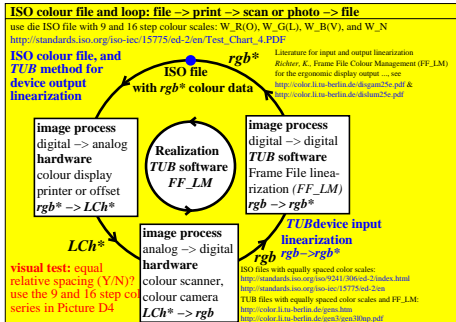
ISO colour file and loop: file –> print –> scan or photo –> file

use die ISO file with 9 and 16 step colour scales: W_R(O), W_G(L), W_B(V), and W_N
http://standards.iso.org/iso-iec/15775/ed-2/en/Test_Chart_4.PDF

ISO colour file, and *TUB* method for device output linearization

ISO file with *rgb** colour data

*rgb**

Literature for input and output linearization *Richter, K.*, Frame File Colour Management (FF_LM) for the ergonomic display output ..., see
http://color.li.tu-berlin.de/disgam25e.pdf &
http://color.li.tu-berlin.de/dislum25e.pdf

image process digital –> analog **hardware** colour display printer or offset *rgb* –> LCh**

Realization *TUB* software *FF_LM*

image process digital –> digital *TUB* software Frame File linearization *(FF_LM)* *rgb –> rgb**

*LCh**

image process analog –> digital **hardware** colour scanner, colour camera *LCh* –> rgb*

*rgb*

*TUB*device input linearization *rgb–>rgb**

visual test: equal relative spacing (Y/N)? use the 9 and 16 step col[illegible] series in Picture D4

ISO files with equally spaced color scales:
http://standards.iso.org/iso/9241/306/ed-2/index.html
http://standards.iso.org/iso-iec/15775/ed-2/en
TUB files with equally spaced color scales and FF_LM:
http://color.li.tu-berlin.de/gens.htm
http://color.li.tu-berlin.de/gen3/gen30np.pdf